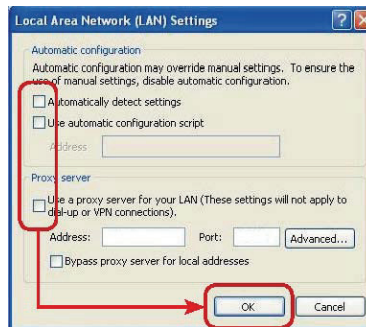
Local Area Network (LAN) Settings

Automatic configuration

Automatic configuration may override manual settings. To ensure the use of manual settings, disable automatic configuration.

Automatically detect settings

Use automatic configuration script

Address

Proxy server

Use a proxy server for your LAN (These settings will not apply to dial-up or VPN connections).

Address:

Port:

Advanced...

Bypass proxy server for local addresses

OK

Cancel